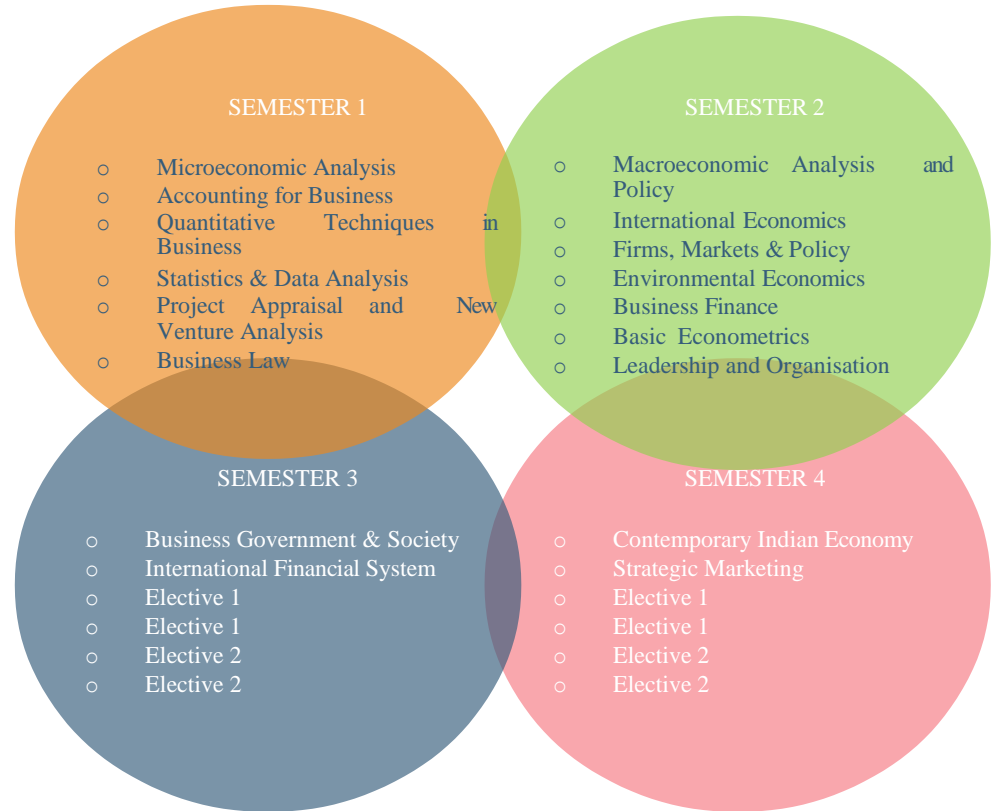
SEMESTER 1

- Microeconomic Analysis
- Accounting for Business
- Quantitative Techniques in Business
- Statistics & Data Analysis
- Project Appraisal and New Venture Analysis
- Business Law

SEMESTER 2

- Macroeconomic Analysis and Policy
- International Economics
- Firms, Markets & Policy
- Environmental Economics
- Business Finance
- Basic Econometrics
- Leadership and Organisation

SEMESTER 3

- Business Government & Society
- International Financial System
- Elective 1
- Elective 1
- Elective 2
- Elective 2

SEMESTER 4

- Contemporary Indian Economy
- Strategic Marketing
- Elective 1
- Elective 1
- Elective 2
- Elective 2